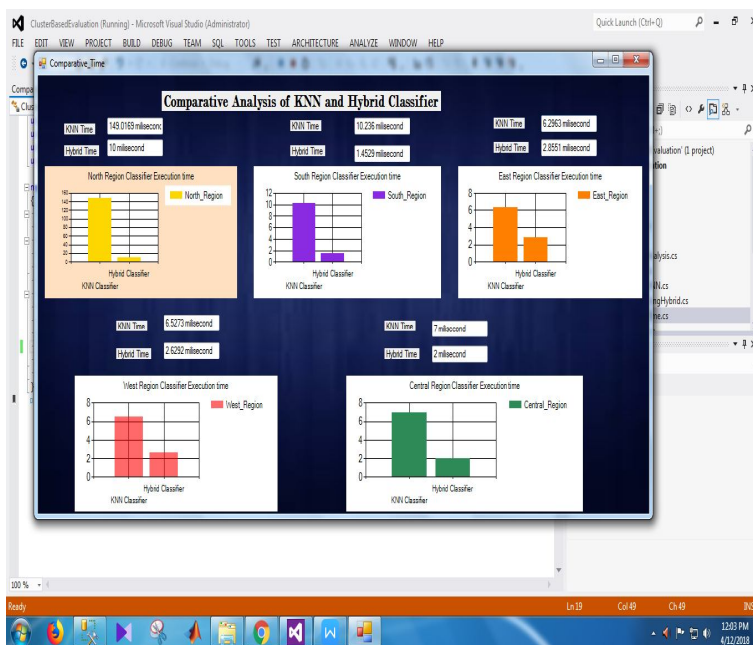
ClusterBasedEvaluation (Running) - Microsoft Visual Studio (Administrator)
Quick Launch (Ctrl+Q)
FILE EDIT VIEW PROJECT BUILD DEBUG TEAM SQL TOOLS TEST ARCHITECTURE ANALYZE WINDOW HELP

Comparative_Time

Comparative Analysis of KNN and Hybrid Classifier

KNN Time 149.0169 miliseconc
Hybrid Time 10 milisecond

KNN Time 10.236 milisecond
Hybrid Time 1.4529 milisecond

KNN Time 6.2963 milisecond
Hybrid Time 2.8551 milisecond

North Region Classifier Execution time
160 140 120 100 80 60 40 20 0
North_Region
Hybrid Classifier
KNN Classifier

South Region Classifier Execution time
12 10 8 6 4 2 0
South_Region
Hybrid Classifier
KNN Classifier

East Region Classifier Execution time
8 6 4 2 0
East_Region
Hybrid Classifier
KNN Classifier

KNN Time 6.5273 milisecond
Hybrid Time 2.6292 milisecond

KNN Time 7 milisecond
Hybrid Time 2 milisecond

West Region Classifier Execution time
8 6 4 2 0
West_Region
Hybrid Classifier
KNN Classifier

Central Region Classifier Execution time
8 6 4 2 0
Central_Region
Hybrid Classifier
KNN Classifier

valuation' (1 project)
tion
alysis.cs
N.cs
ngHybrid.cs
ne.cs

100 %
Ready
Ln 19 Col 49 Ch 49 INS
12:03 PM
4/12/2018